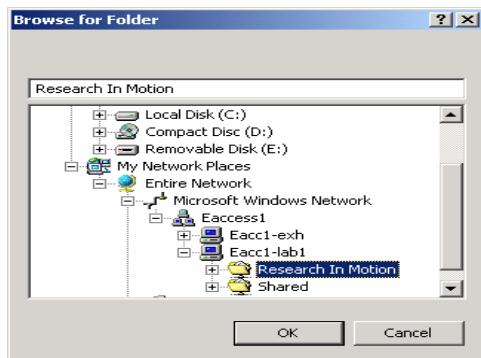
Browse for Folder

?

X

Research In Motion

Local Disk (C:)

Compact Disc (D:)

Removable Disk (E:)

My Network Places

Entire Network

Microsoft Windows Network

Eaccess1

Eacc1-exh

Eacc1-lab1

Research In Motion

Shared

OK

Cancel